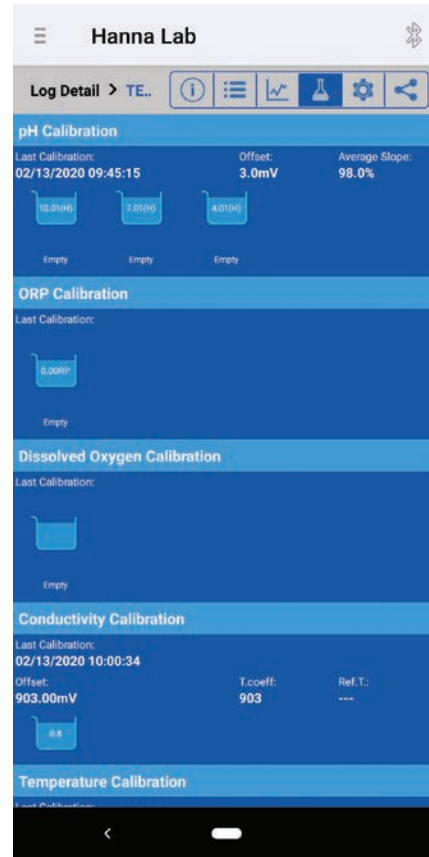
Hanna Lab

Log Detail > TE..

pH Calibration

Last Calibration:
02/13/2020 09:45:15

Offset:
3.0mV

Average Slope:
98.0%

10.01(H)
7.01(H)
4.01(H)

Empty
Empty
Empty

ORP Calibration

Last Calibration:

0.0ORP

Empty

Dissolved Oxygen Calibration

Last Calibration:

Empty

Conductivity Calibration

Last Calibration:
02/13/2020 10:00:34

Offset:
903.00mV

T.coeff:
903

Ref.T.:
---

0.8

Temperature Calibration

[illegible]